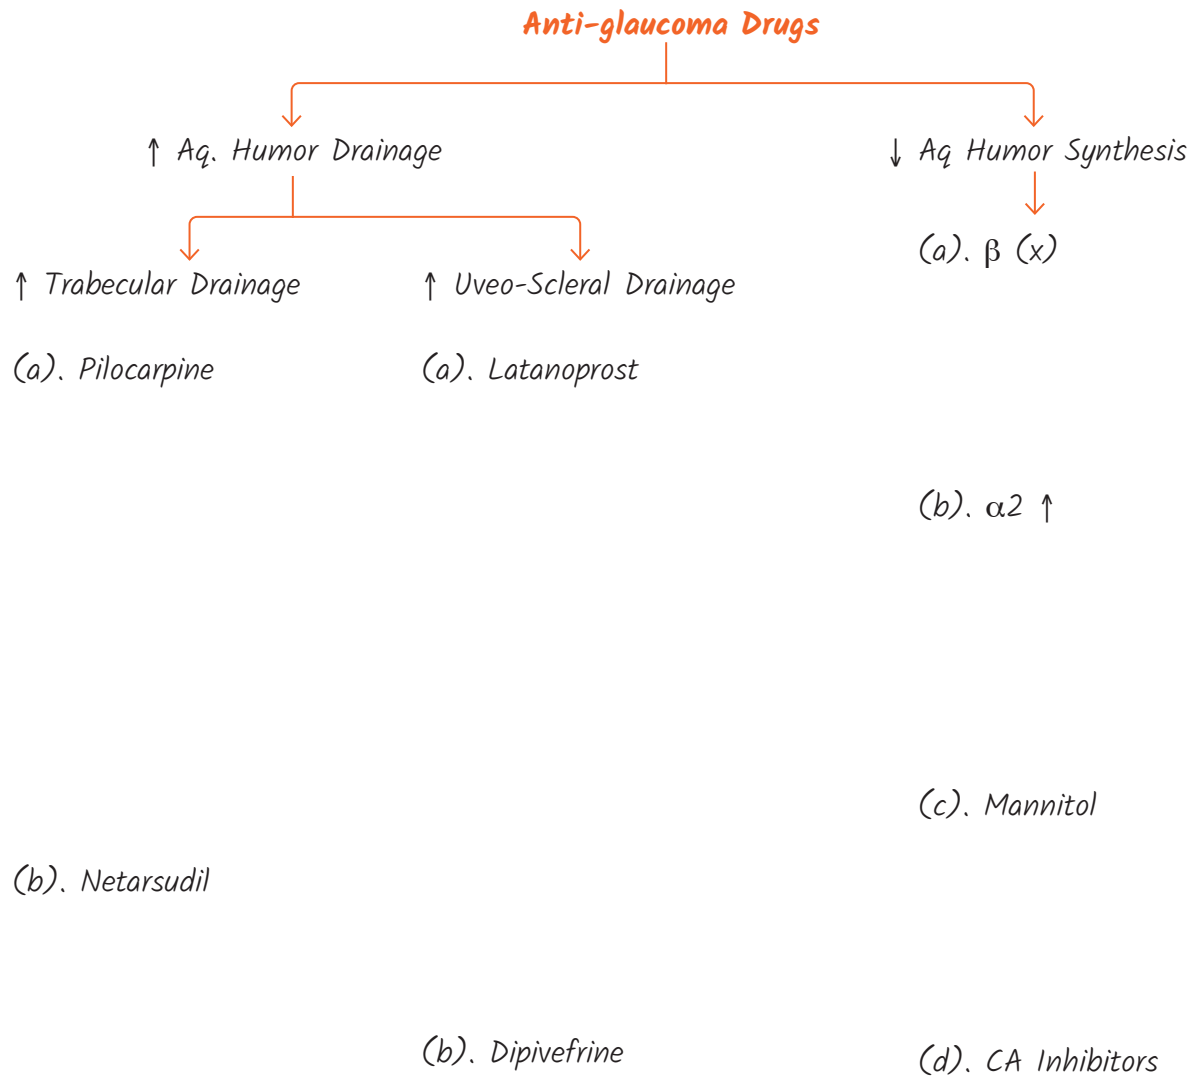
Anti-glaucoma Drugs

↑ Aq. Humor Drainage

↓ Aq Humor Synthesis

↑ Trabecular Drainage

↑ Uveo-Scleral Drainage

(a). β (x)

(a). Pilocarpine

(a). Latanoprost

(b). α2 ↑

(c). Mannitol

(b). Netarsudil

(b). Dipivefrine

(d). CA Inhibitors